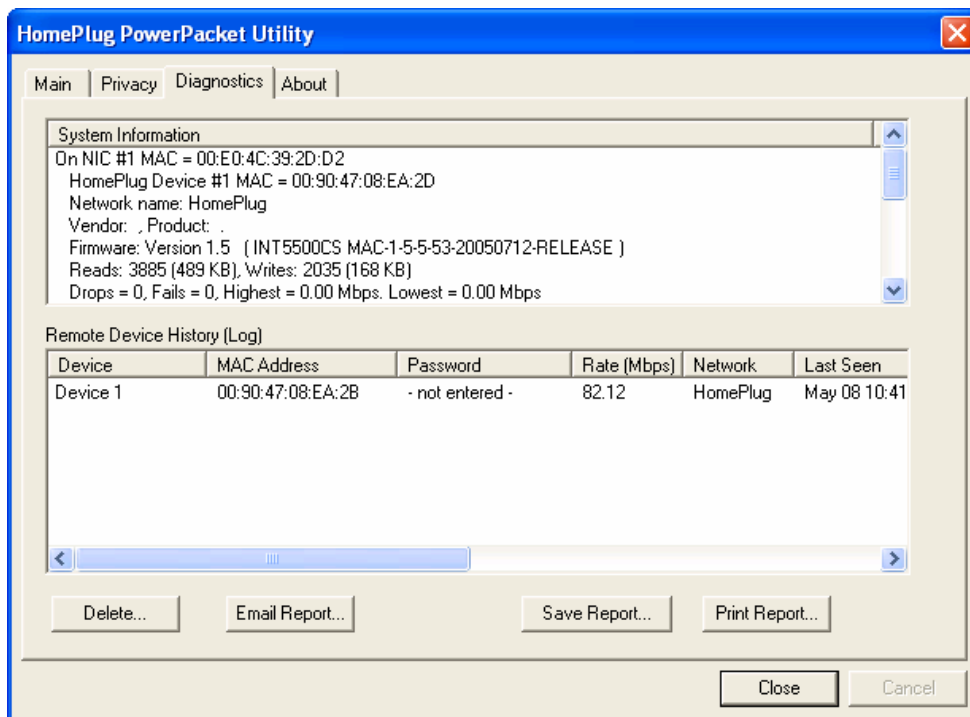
HomePlug PowerPacket Utility

Main | Privacy | Diagnostics | About

System Information
On NIC #1 MAC = 00:E0:4C:39:2D:D2
HomePlug Device #1 MAC = 00:90:47:08:EA:2D
Network name: HomePlug
Vendor: , Product: .
Firmware: Version 1.5 ( INT5500CS MAC-1-5-5-53-20050712-RELEASE )
Reads: 3885 (489 KB), Writes: 2035 (168 KB)
Drops = 0, Fails = 0, Highest = 0.00 Mbps. Lowest = 0.00 Mbps

Remote Device History (Log)

| Device | MAC Address | Password | Rate (Mbps) | Network | Last Seen |
|---|---|---|---|---|---|
| Device 1 | 00:90:47:08:EA:2B | - not entered - | 82.12 | HomePlug | May 08 10:41 |

Delete... | Email Report... | Save Report... | Print Report...

Close | Cancel